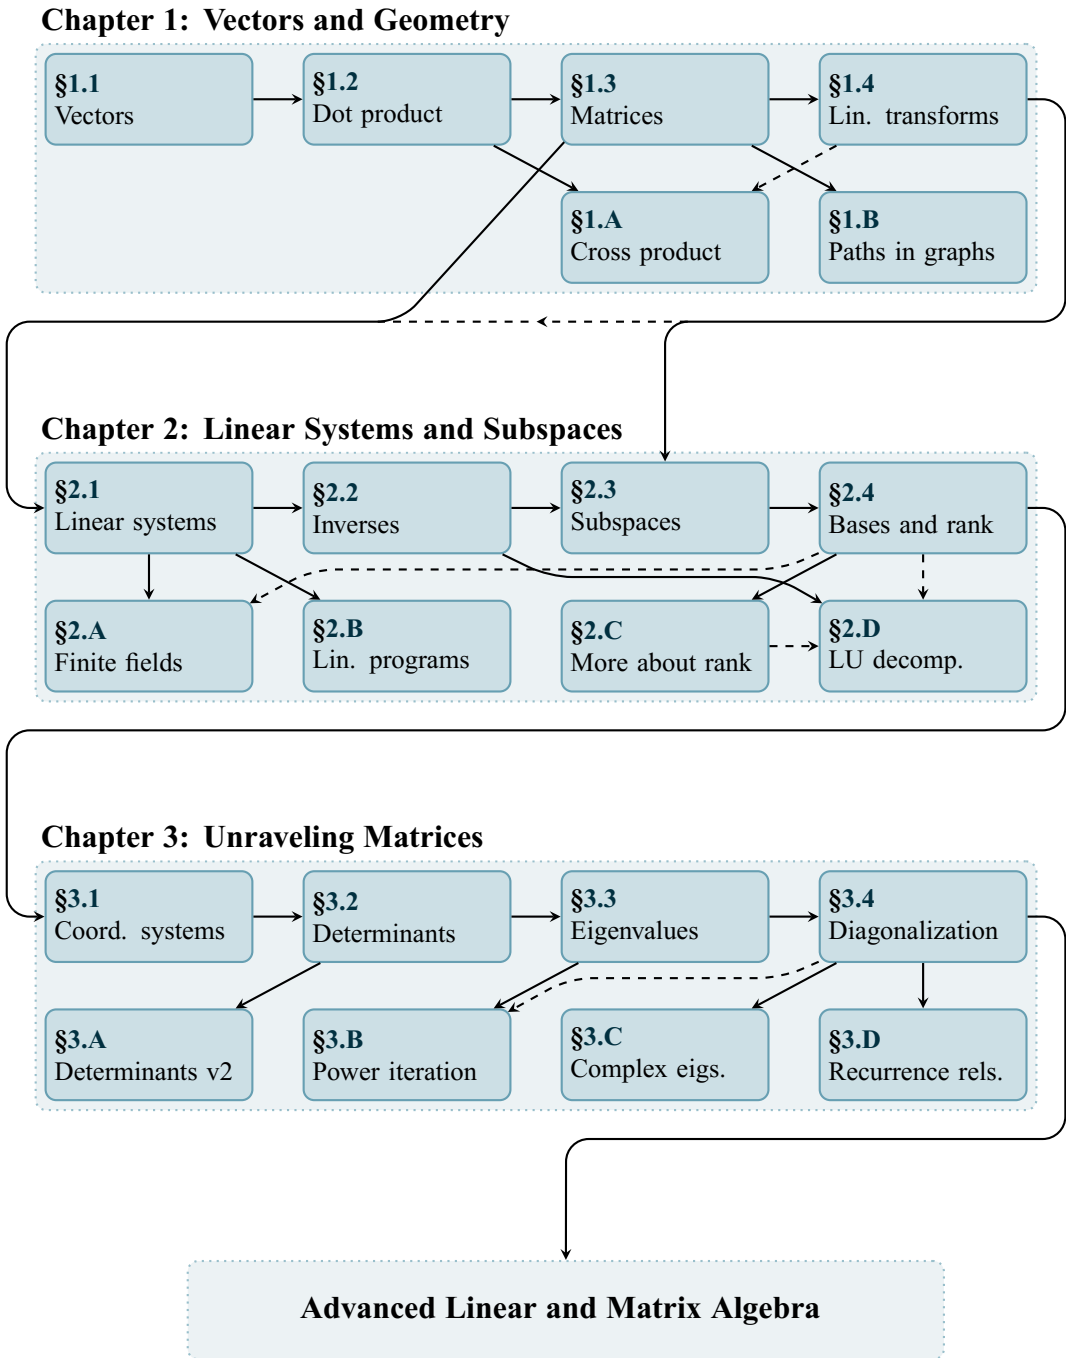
Chapter 1: Vectors and Geometry

§1.1
Vectors

§1.2
Dot product

§1.3
Matrices

§1.4
Lin. transforms

§1.A
Cross product

§1.B
Paths in graphs

Chapter 2: Linear Systems and Subspaces

§2.1
Linear systems

§2.2
Inverses

§2.3
Subspaces

§2.4
Bases and rank

§2.A
Finite fields

§2.B
Lin. programs

§2.C
More about rank

§2.D
LU decomp.

Chapter 3: Unraveling Matrices

§3.1
Coord. systems

§3.2
Determinants

§3.3
Eigenvalues

§3.4
Diagonalization

§3.A
Determinants v2

§3.B
Power iteration

§3.C
Complex eigs.

§3.D
Recurrence rels.

Advanced Linear and Matrix Algebra